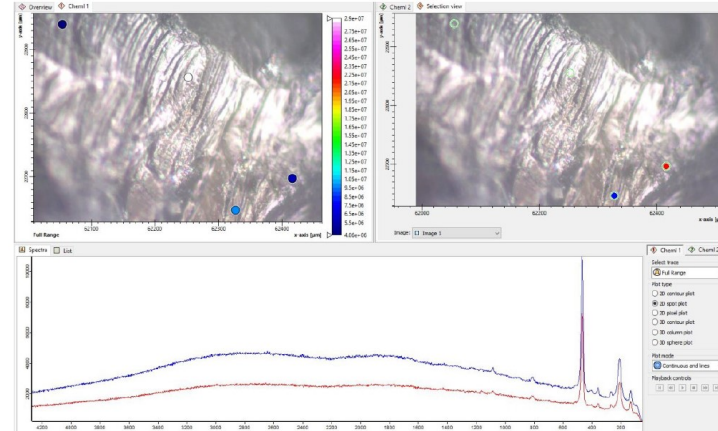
Overview | Chemi 1

y-axis [µm]

22800

22900

23000

Full Range

62100

62200

62300

62400

x-axis [µm]

2.9e+07
2.75e+07
2.65e+07
2.55e+07
2.45e+07
2.35e+07
2.25e+07
2.15e+07
2.05e+07
1.95e+07
1.85e+07
1.75e+07
1.65e+07
1.55e+07
1.45e+07
1.35e+07
1.25e+07
1.15e+07
1.05e+07
9.5e+06
8.5e+06
7.5e+06
6.5e+06
5.5e+06
4.00e+06

Chemi 2 | Selection view

62300

62200

62400

x-axis [µm]

Image: [1] Image 1

Spectra | List

Chemi 1 | Chemi 2

Select trace

Full Range

Plot type

2D contour plot

2D spot plot

2D pixel plot

3D contour plot

3D column plot

3D sphere plot

Plot mode

Continuous and lines

Playback controls

4300 4000 3800 3600 3400 3200 3000 2800 2600 2400 2200 2000 1800 1600 1400 1200 1000 800 600 400 200